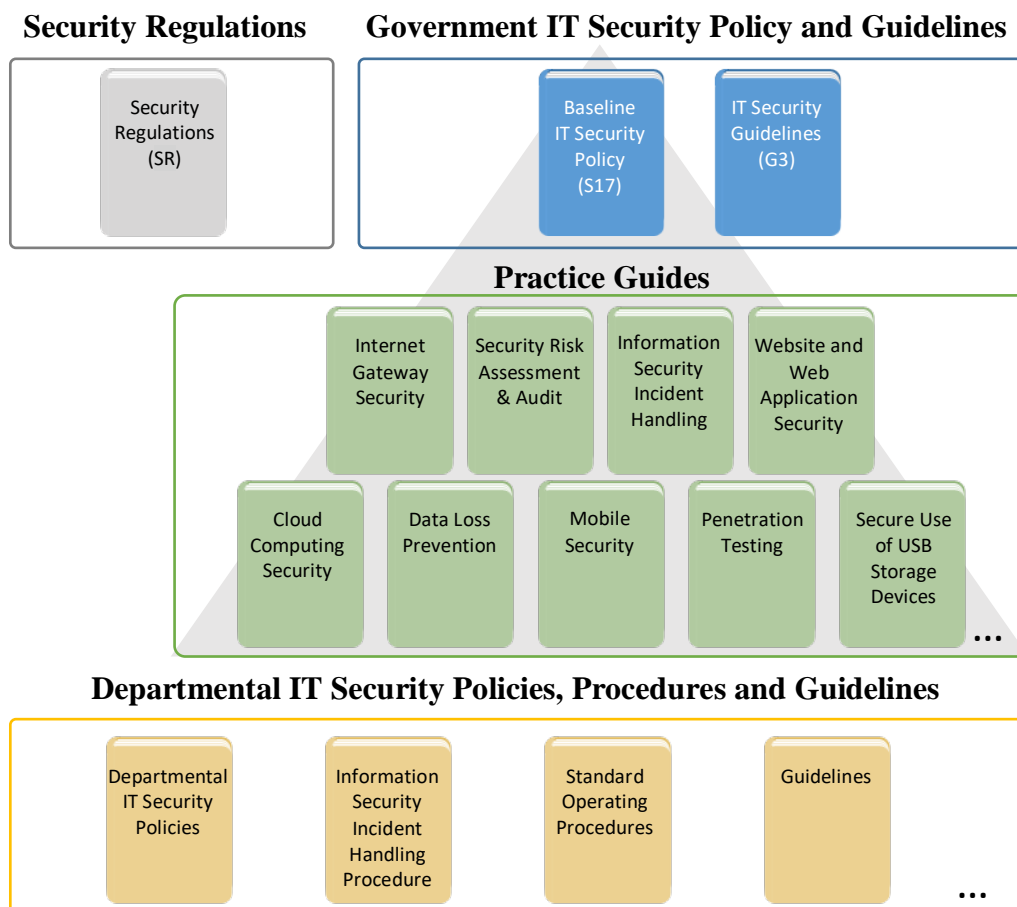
Security Regulations

Security Regulations (SR)

Government IT Security Policy and Guidelines

Baseline IT Security Policy (S17)

IT Security Guidelines (G3)

Practice Guides

Internet Gateway Security

Security Risk Assessment & Audit

Information Security Incident Handling

Website and Web Application Security

Cloud Computing Security

Data Loss Prevention

Mobile Security

Penetration Testing

Secure Use of USB Storage Devices

...

Departmental IT Security Policies, Procedures and Guidelines

Departmental IT Security Policies

Information Security Incident Handling Procedure

Standard Operating Procedures

Guidelines

...